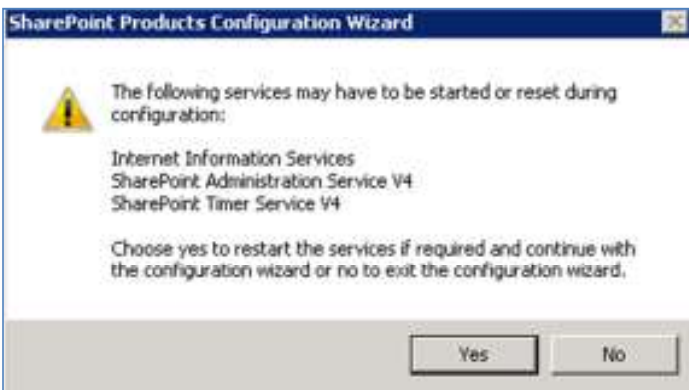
SharePoint Products Configuration Wizard

The following services may have to be started or reset during configuration:

Internet Information Services
SharePoint Administration Service V4
SharePoint Timer Service V4

Choose yes to restart the services if required and continue with the configuration wizard or no to exit the configuration wizard.

Yes

No